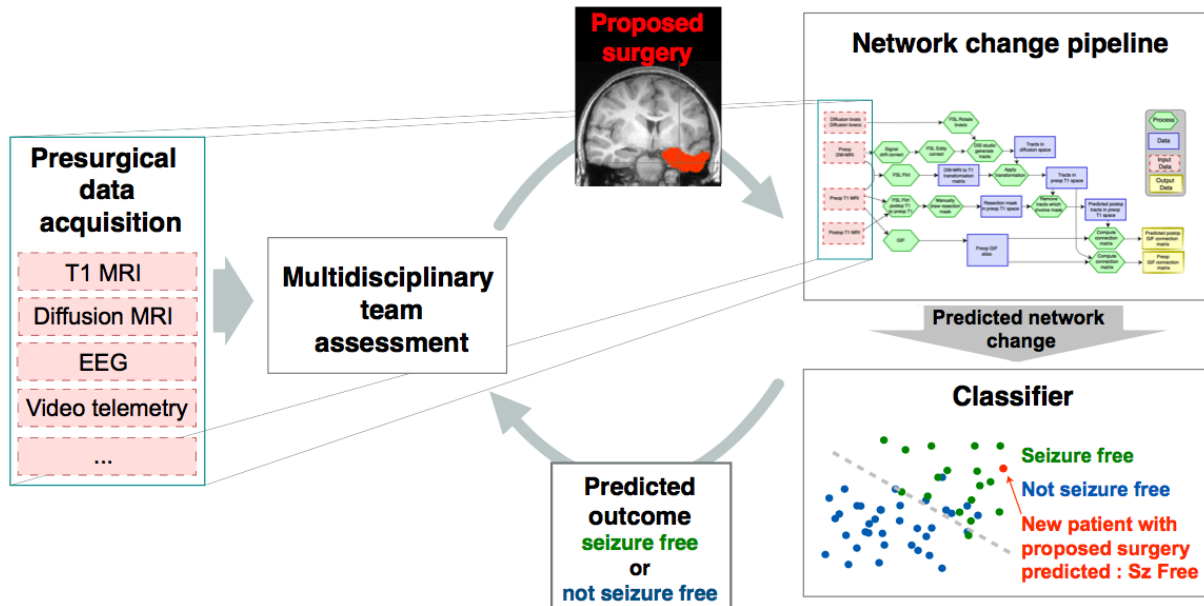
Presurgical data acquisition

T1 MRI

Diffusion MRI

EEG

Video telemetry

...

Multidisciplinary team assessment

Proposed surgery

Network change pipeline

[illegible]

Process

Data

Input Data

Output Data

Predicted network change

Classifier

Seizure free

Not seizure free

New patient with proposed surgery predicted : Sz Free

Predicted outcome

seizure free

or

not seizure free